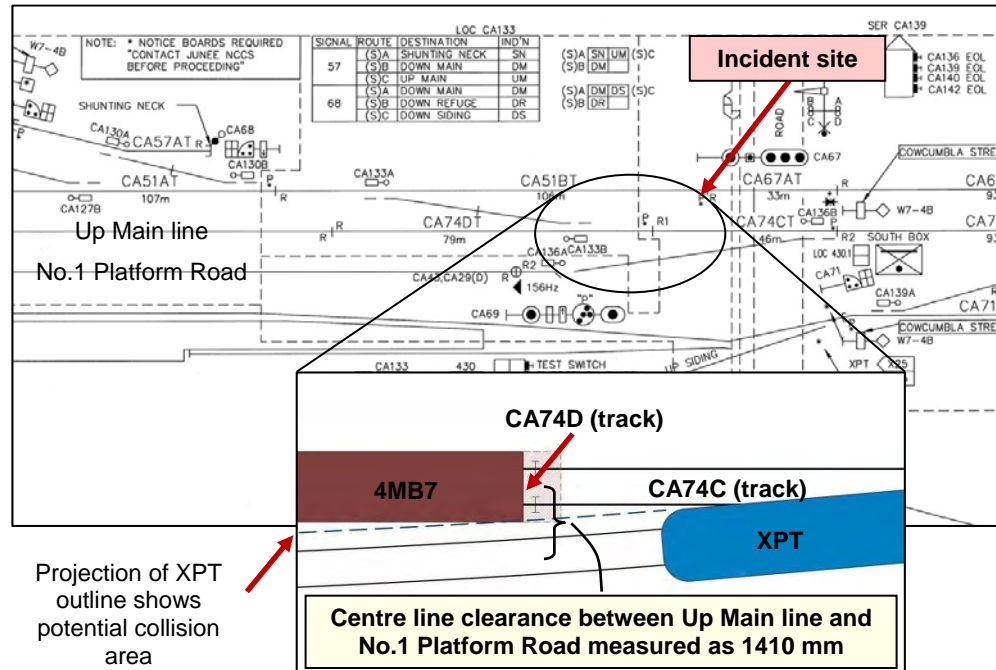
LOC CA133

NOTE: * NOTICE BOARDS REQUIRED "CONTACT JUNEE NCCS BEFORE PROCEEDING"

| SIGNAL | ROUTE | DESTINATION | IND'N |
|---|---|---|---|
| 57 | (S)A | SHUNTING NECK | SN |
| | (S)B | DOWN MAIN | DM |
| | (S)C | UP MAIN | UM |
| 68 | (S)A | DOWN MAIN | DM |
| | (S)B | DOWN REFUGE | DR |
| | (S)C | DOWN SIDING | DS |

(S)A SN UM (S)C
(S)B DM
(S)A DM DS (S)C
(S)B DR

SER CA139
CA136 EOL
CA139 EOL
CA140 EOL
CA142 EOL

Incident site

W7-4B
SHUNTING NECK
CA130A
CA57AT
CA68
CA130B
CA51AT
CA127B
107m
CA133A
CA51BT
106m
CA67
CA67AT
33m
ROAD
COWCUMBLA STRE
CA74DT
79m
R1
CA74CT
46m
CA136B
W7-4B
R2
SOUTH BOX
LOC 430.1
CA136A
CA133B
CA43,CA29(D)
156Hz
CA71
CA139A
CA69
"D"
CA71
COWCUMBLA STRE
W7-4B
UP SIDING
XPT
X25
CA133
430
TEST SWITCH

Up Main line

No.1 Platform Road

CA74D (track)

4MB7

CA74C (track)

XPT

Projection of XPT outline shows potential collision area

Centre line clearance between Up Main line and No.1 Platform Road measured as 1410 mm